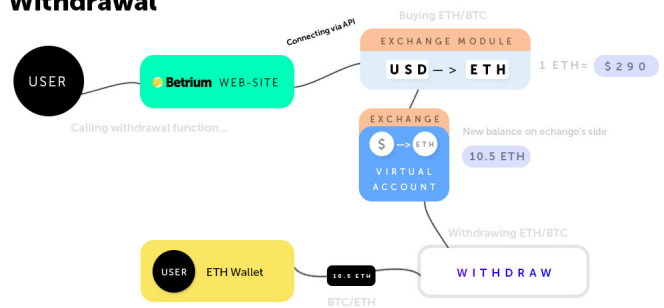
Withdrawal

Buying ETH/BTC

Connecting via API

EXCHANGE MODULE

USD —> ETH

1 ETH= $290

USER

Betrium WEB-SITE

Calling withdrawal function...

EXCHANGE

$ —> ETH

VIRTUAL ACCOUNT

New balance on echange's side

10.5 ETH

Withdrawing ETH/BTC

USER

ETH Wallet

10.5 ETH

WITHDRAW

BTC/ETH